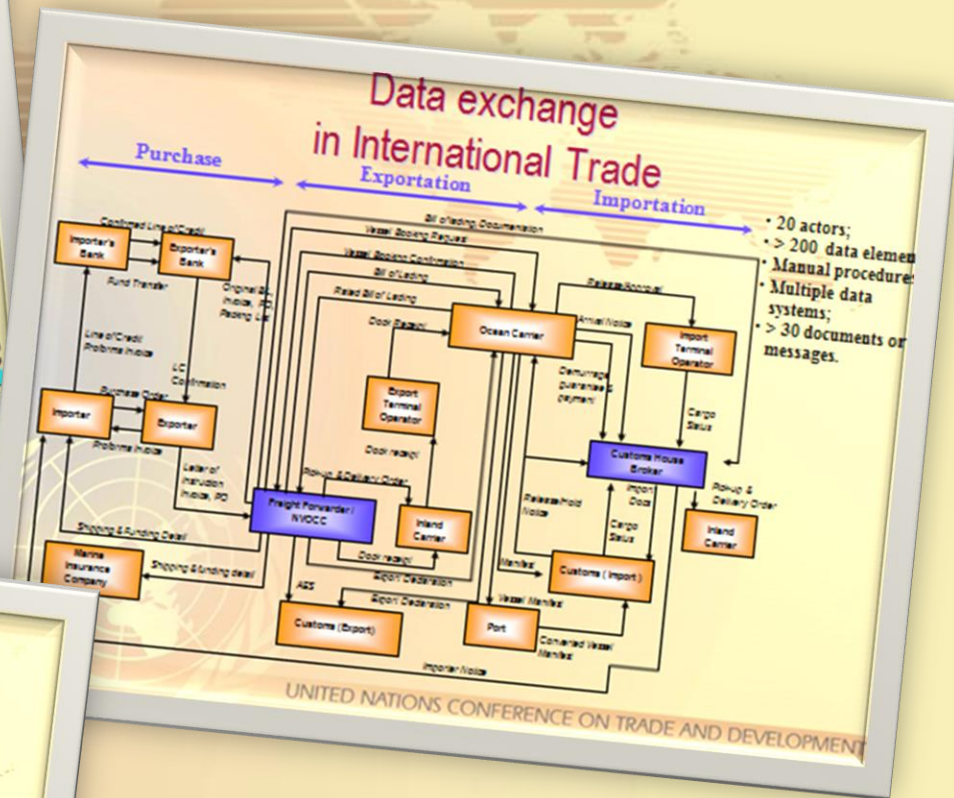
Data exchange in International Trade

Purchase

Exportation

Importation

• 20 actors;
• > 200 data elemen
• Manual procedure
• Multiple data systems;
• > 30 documents or messages.

Importer's Bank

Exporter's Bank

Confirmed Line of Credit

Fund Transfer

Original BL, Invoice, PO, Packing List

Line of Credit Proforma Invoice

LC Confirmation

Purchase Order

Importer

Exporter

Proforma Invoice

Letter of Instruction Invoice, PO

Shipping & Funding Detail

Marine Insurance Company

Shipping & funding detail

Freight Forwarder / NVOCC

Bill of lading Documentation

Vessel Booking Request

Vessel Booking Confirmation

Bill of Lading

Rated Bill of Lading

Dock Receipt

Ocean Carrier

Export Terminal Operator

Dock receipt

Pick-up & Delivery Order

Inland Carrier

Dock receipt

AES

Export Declaration

Export Declaration

Customs (Export)

Release/Approval

Arrival Notice

Import Terminal Operator

Demurrage guarantee & payment

Cargo Status

Customs House Broker

Release/Hold Notice

Import Docs

Cargo Status

Pick-up & Delivery Order

Inland Carrier

Manifest

Customs (Import)

Vessel Manifest

Port

Converted Vessel Manifest

Importer Notice

UNITED NATIONS CONFERENCE ON TRADE AND DEVELOPMENT